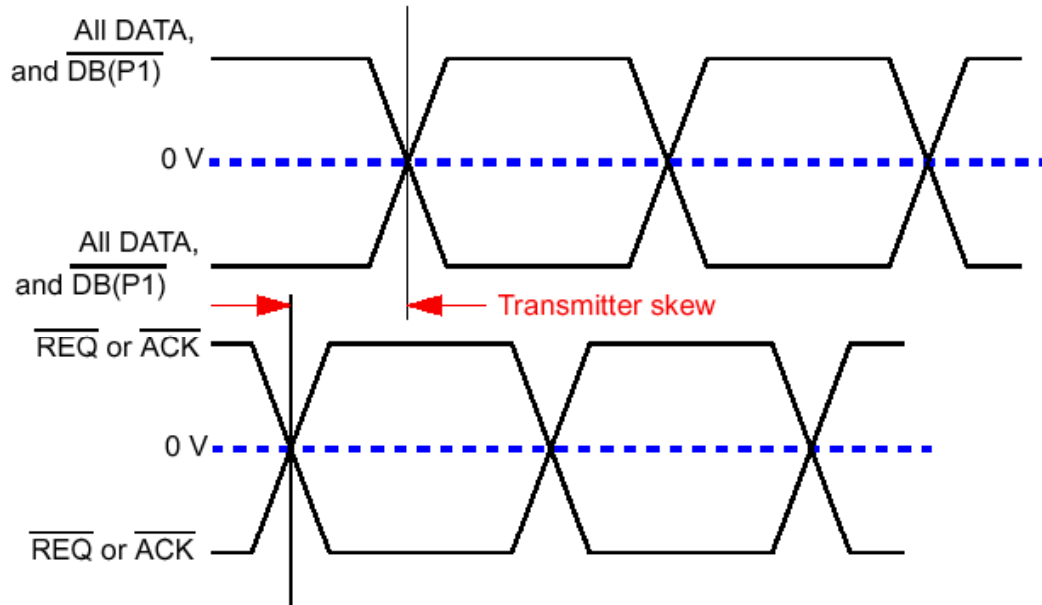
$\overline{\text{All DATA,}}$
and $\overline{\text{DB(P1)}}$

0 V

$\overline{\text{All DATA,}}$
and $\overline{\text{DB(P1)}}$

Transmitter skew

$\overline{\text{REQ}}$ or $\overline{\text{ACK}}$

0 V

$\overline{\text{REQ}}$ or $\overline{\text{ACK}}$